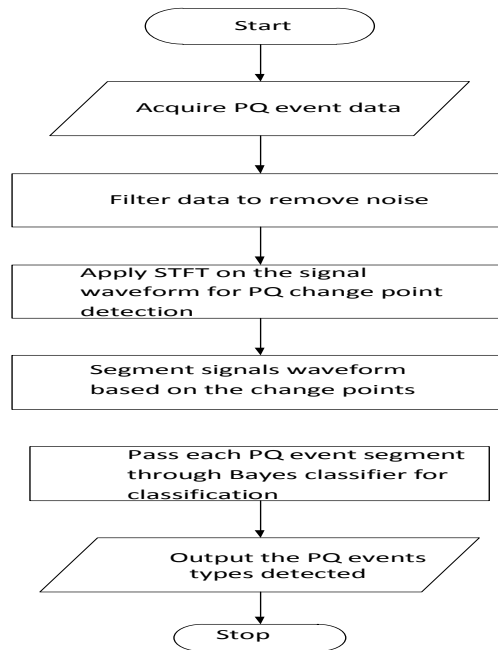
Start

Acquire PQ event data

Filter data to remove noise

Apply STFT on the signal waveform for PQ change point detection

Segment signals waveform based on the change points

Pass each PQ event segment through Bayes classifier for classification

Output the PQ events types detected

Stop